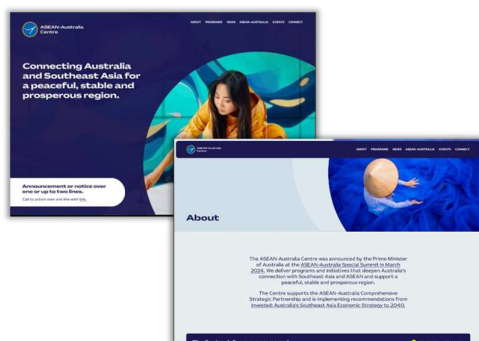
ASEAN-Australia Centre

ABOUT PROGRAMS NEWS ASEAN-AUSTRALIA EVENTS CONNECT

Connecting Australia and Southeast Asia for a peaceful, stable and prosperous region.

Announcement or notice over one or up to two lines.

Call to action over one line with link.

ASEAN-Australia Centre

ABOUT PROGRAMS NEWS ASEAN-AUSTRALIA EVENTS CONNECT

About

The ASEAN-Australia Centre was announced by the Prime Minister of Australia at the ASEAN-Australia Special Summit in March 2024. We deliver programs and initiatives that deepen Australia's connection with Southeast Asia and ASEAN and support a peaceful, stable and prosperous region.

The Centre supports the ASEAN-Australia Comprehensive Strategic Partnership and is implementing recommendations from Invested: Australia's Southeast Asia Economic Strategy to 2040.

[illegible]